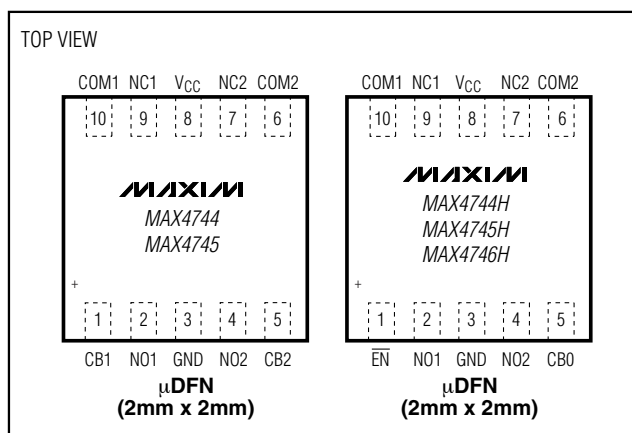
TOP VIEW

COM1 NC1 $V_{CC}$ NC2 COM2

10 9 8 7 6

MAXIM

MAX4744
MAX4745

+

1 2 3 4 5

CB1 NO1 GND NO2 CB2

μDFN
(2mm x 2mm)

COM1 NC1 $V_{CC}$ NC2 COM2

10 9 8 7 6

MAXIM

MAX4744H
MAX4745H
MAX4746H

+

1 2 3 4 5

$\overline{EN}$ NO1 GND NO2 CB0

μDFN
(2mm x 2mm)